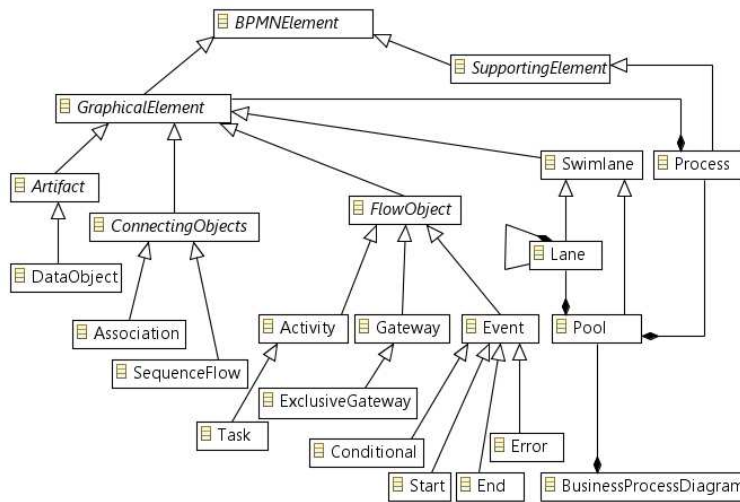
BPMNElement

SupportingElement

GraphicalElement

Process

Artifact

Swimlane

ConnectingObjects

FlowObject

Lane

DataObject

Association

Activity

Gateway

Event

Pool

SequenceFlow

ExclusiveGateway

Task

Conditional

Error

Start

End

BusinessProcessDiagram